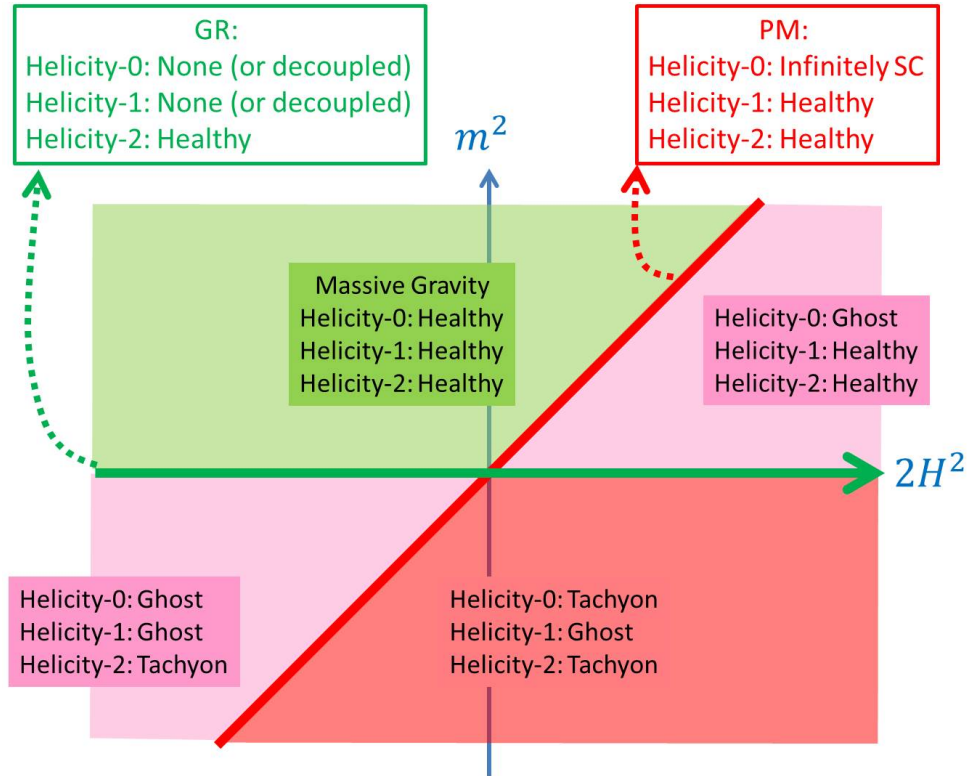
GR:
Helicity-0: None (or decoupled)
Helicity-1: None (or decoupled)
Helicity-2: Healthy

PM:
Helicity-0: Infinitely SC
Helicity-1: Healthy
Helicity-2: Healthy

$m^2$

Massive Gravity
Helicity-0: Healthy
Helicity-1: Healthy
Helicity-2: Healthy

Helicity-0: Ghost
Helicity-1: Healthy
Helicity-2: Healthy

$2H^2$

Helicity-0: Ghost
Helicity-1: Ghost
Helicity-2: Tachyon

Helicity-0: Tachyon
Helicity-1: Ghost
Helicity-2: Tachyon